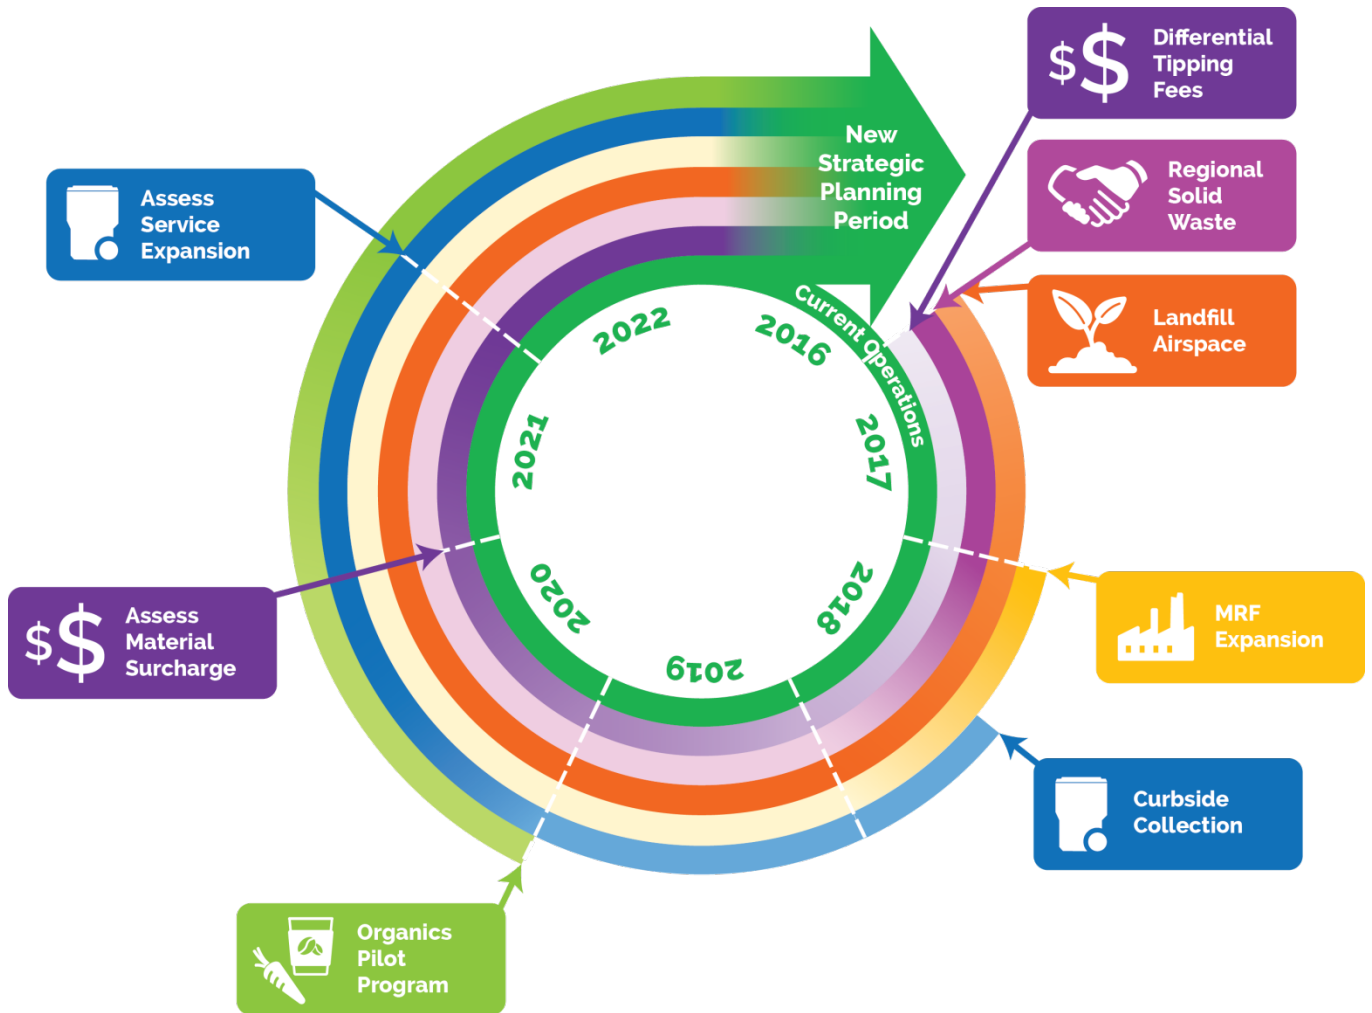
Differential Tipping Fees

Regional Solid Waste

Landfill Airspace

Assess Service Expansion

New Strategic Planning Period

Current Operations

2016

2017

2018

2019

2020

2021

2022

Assess Material Surcharge

MRF Expansion

Curbside Collection

Organics Pilot Program